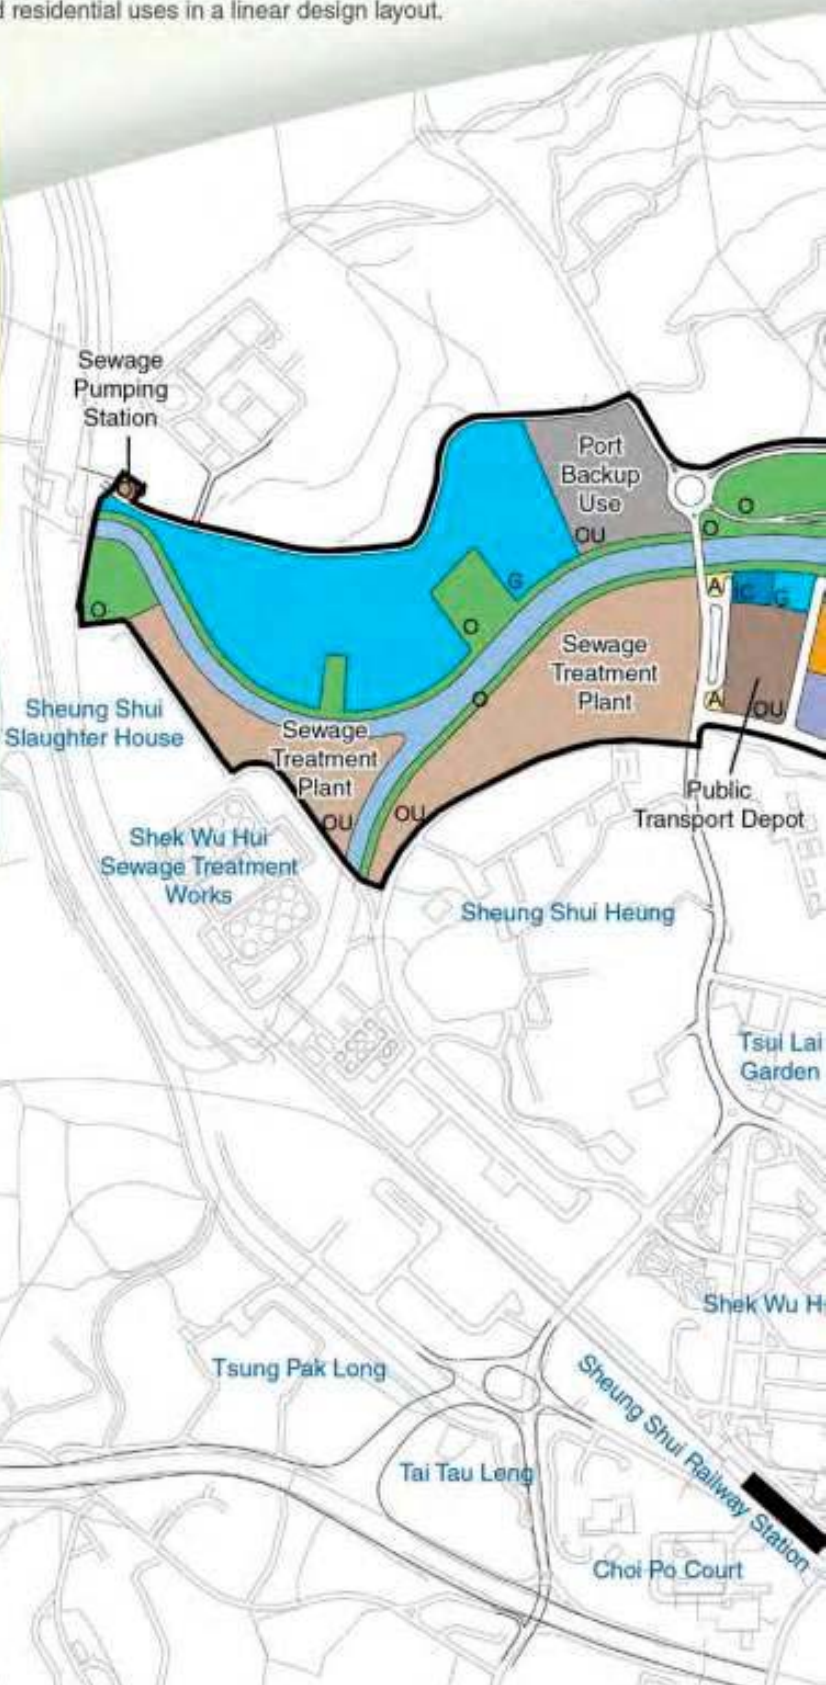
d residential uses in a linear design layout.

Sewage Pumping Station

Port Backup Use

OU

O

O

G

O

O

A

IC

G

Sewage Treatment Plant

A

OU

Sheung Shui Slaughter House

Sewage Treatment Plant

OU

OU

Public Transport Depot

Shek Wu Hui Sewage Treatment Works

Sheung Shui Heung

Tsui Lai Garden

Shek Wu H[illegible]

Tsung Pak Long

Sheung Shui Railway Station

Tai Tau Leng

Choi Po Court